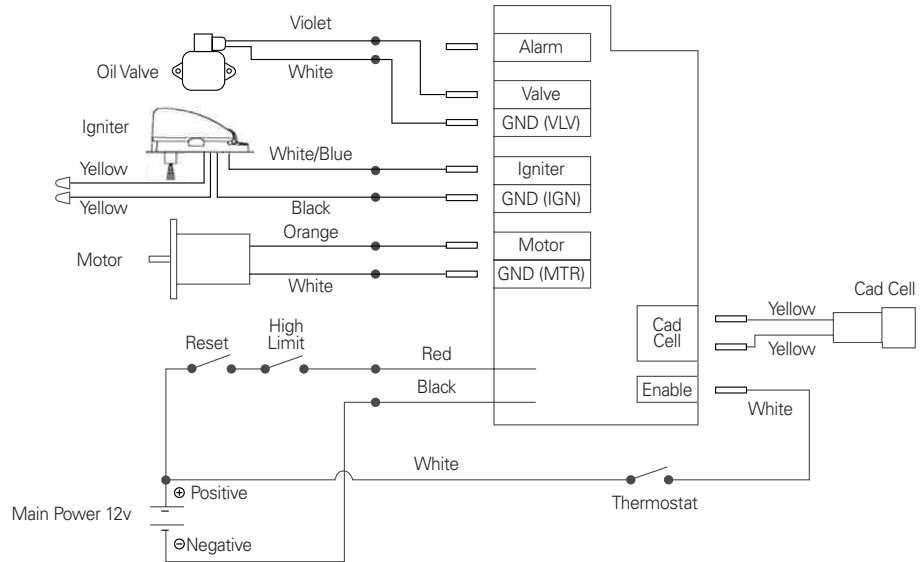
Violet

Oil Valve

White

Alarm

Valve

GND (VLV)

Igniter

White/Blue

Yellow

Yellow

Black

Igniter

GND (IGN)

Orange

Motor

White

Motor

GND (MTR)

Cad Cell

Yellow

Yellow

Cad Cell

Reset

High Limit

Red

Black

Enable

White

White

Main Power 12v

⊕ Positive

⊖Negative

Thermostat